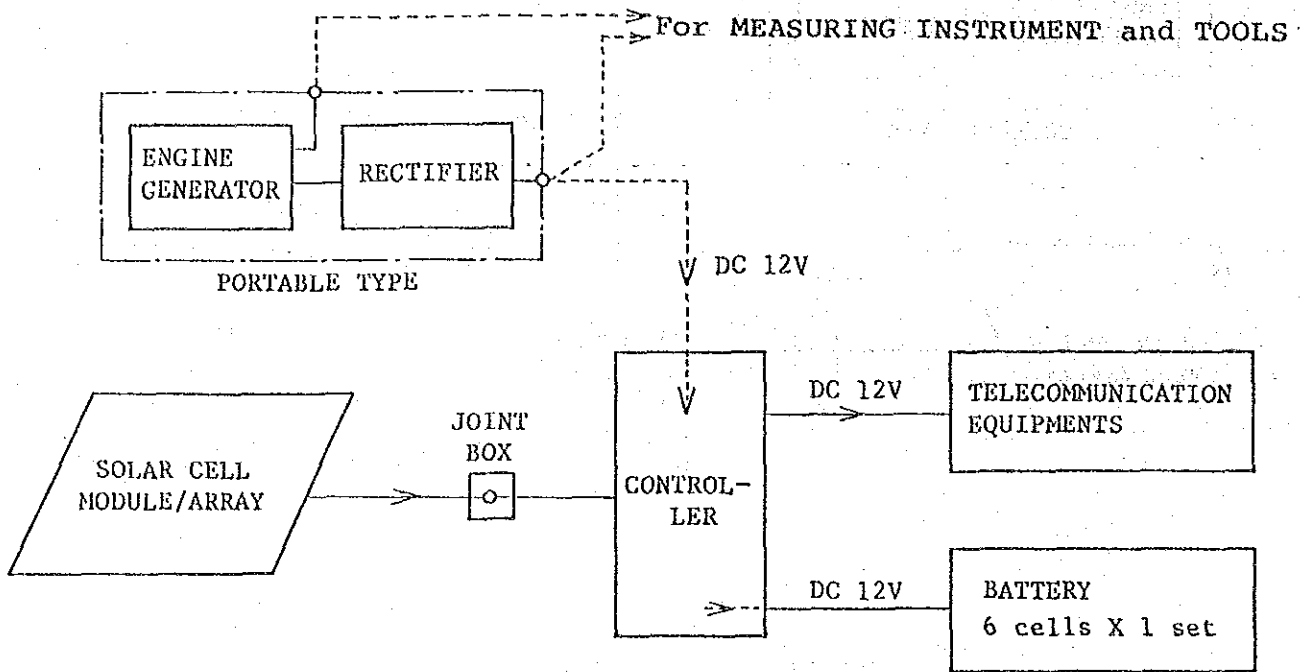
For MEASURING INSTRUMENT and TOOLS

ENGINE GENERATOR

RECTIFIER

PORTABLE TYPE

DC 12V

SOLAR CELL MODULE/ARRAY

JOINT BOX

CONTROLLER

DC 12V

TELECOMMUNICATION EQUIPMENTS

DC 12V

BATTERY
6 cells X 1 set